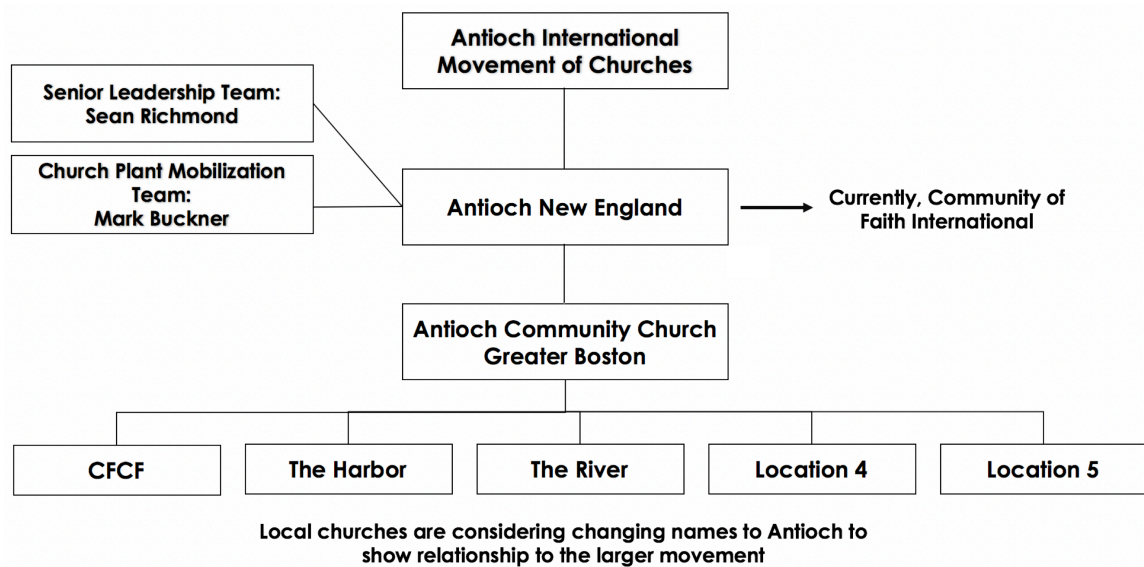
Antioch International Movement of Churches

Senior Leadership Team: Sean Richmond

Church Plant Mobilization Team: Mark Buckner

Antioch New England

Currently, Community of Faith International

Antioch Community Church Greater Boston

CFCF

The Harbor

The River

Location 4

Location 5

Local churches are considering changing names to Antioch to show relationship to the larger movement